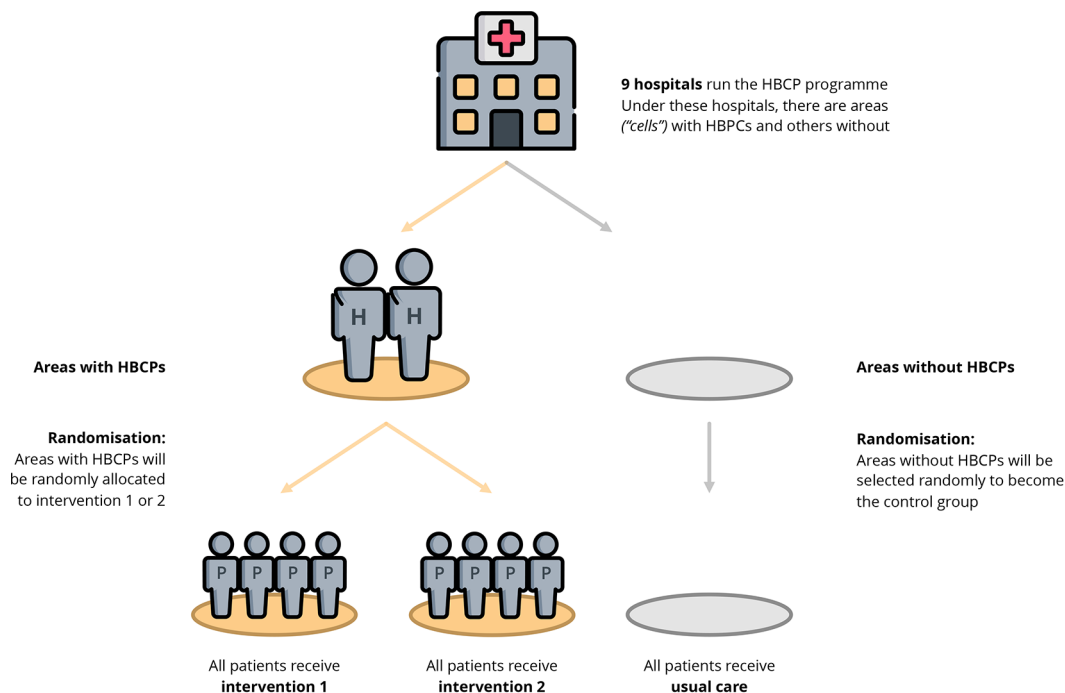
**9 hospitals** run the HBCP programme
Under these hospitals, there are areas *("cells")* with HBPCs and others without

H H

**Areas with HBCPs**

**Areas without HBCPs**

**Randomisation:**
Areas with HBCPs will be randomly allocated to intervention 1 or 2

**Randomisation:**
Areas without HBCPs will be selected randomly to become the control group

P P P P

P P P P

All patients receive **intervention 1**

All patients receive **intervention 2**

All patients receive **usual care**